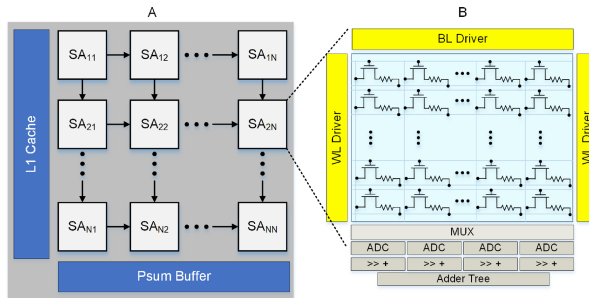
A

L1 Cache

$SA_{11}$ $SA_{12}$ $SA_{1N}$

$SA_{21}$ $SA_{22}$ $SA_{2N}$

$SA_{N1}$ $SA_{N2}$ $SA_{NN}$

Psum Buffer

B

BL Driver

WL Driver

WL Driver

MUX

ADC ADC ADC ADC

>> + >> + >> + >> +

Adder Tree